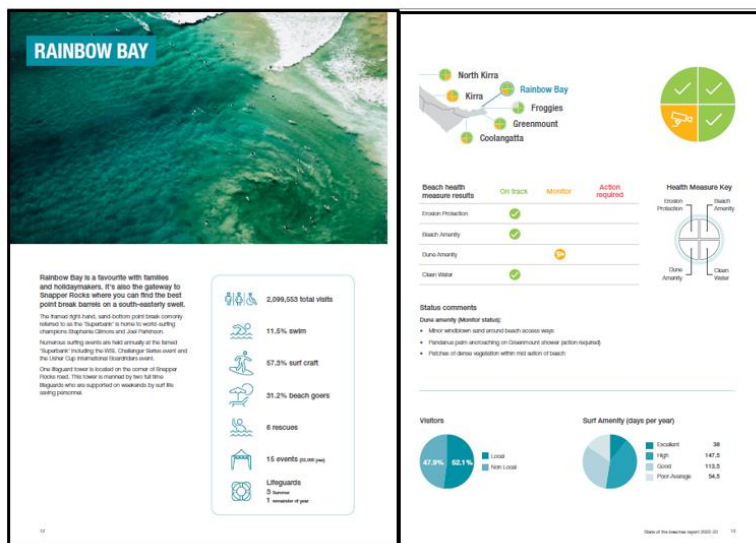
RAINBOW BAY

Rainbow Bay is a favourite with families and holidaymakers. It's also the gateway to Snapper Rocks where you can find the best point break barrels on a south-easterly swell.

The famed right hand, sand-bottom point break comonly referred to as the "Superbank" is home to world-surfing champions Stephanie Gilmore and Joel Parkinson.

Numerous surfing events are held annually at the famed "Superbank" including the WSL Challenger Series event and the Usher Cup International Boardriders event.

One lifeguard tower is located on the corner of Snapper Rocks road. This tower is manned by two full time lifeguards who are supported on weekends by surf life saving personnel.

2,099,553 total visits

11.5% swim

57.3% surf craft

31.2% beach goers

6 rescues

15 events (30,000 year)

Lifeguards
5 Summer
1 remainder of year

14

North Kirra
Kirra
Rainbow Bay
Froggies
Greenmount
Coolangatta

| Beach health measure results | On track | Monitor | Action required |
|---|---|---|---|
| Erosion Protection | ✓ | | |
| Beach Amenity | ✓ | | |
| Dune Amenity | | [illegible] | |
| Clean Water | ✓ | | |

Health Measure Key
Erosion Protection
Beach Amenity
Dune Amenity
Clean Water

Status comments
Dune amenity (Monitor status):
• Minor windblown sand around beach access ways
• Pandanus palm encroaching on Greenmount shower (action required)
• Patches of dense vegetation within mid section of beach

Visitors
47.9%
52.1%
Local
Non Local

Surf Amenity (days per year)
Excellent 38
High 147.5
Good 113.5
Poor-Average 54.5

State of the beaches report 2022-23 15